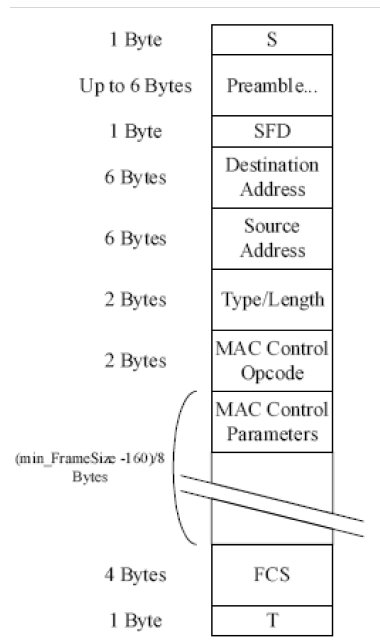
1 Byte
S

Up to 6 Bytes
Preamble...

1 Byte
SFD

6 Bytes
Destination Address

6 Bytes
Source Address

2 Bytes
Type/Length

2 Bytes
MAC Control Opcode

(min_FrameSize -160)/8 Bytes
MAC Control Parameters

4 Bytes
FCS

1 Byte
T